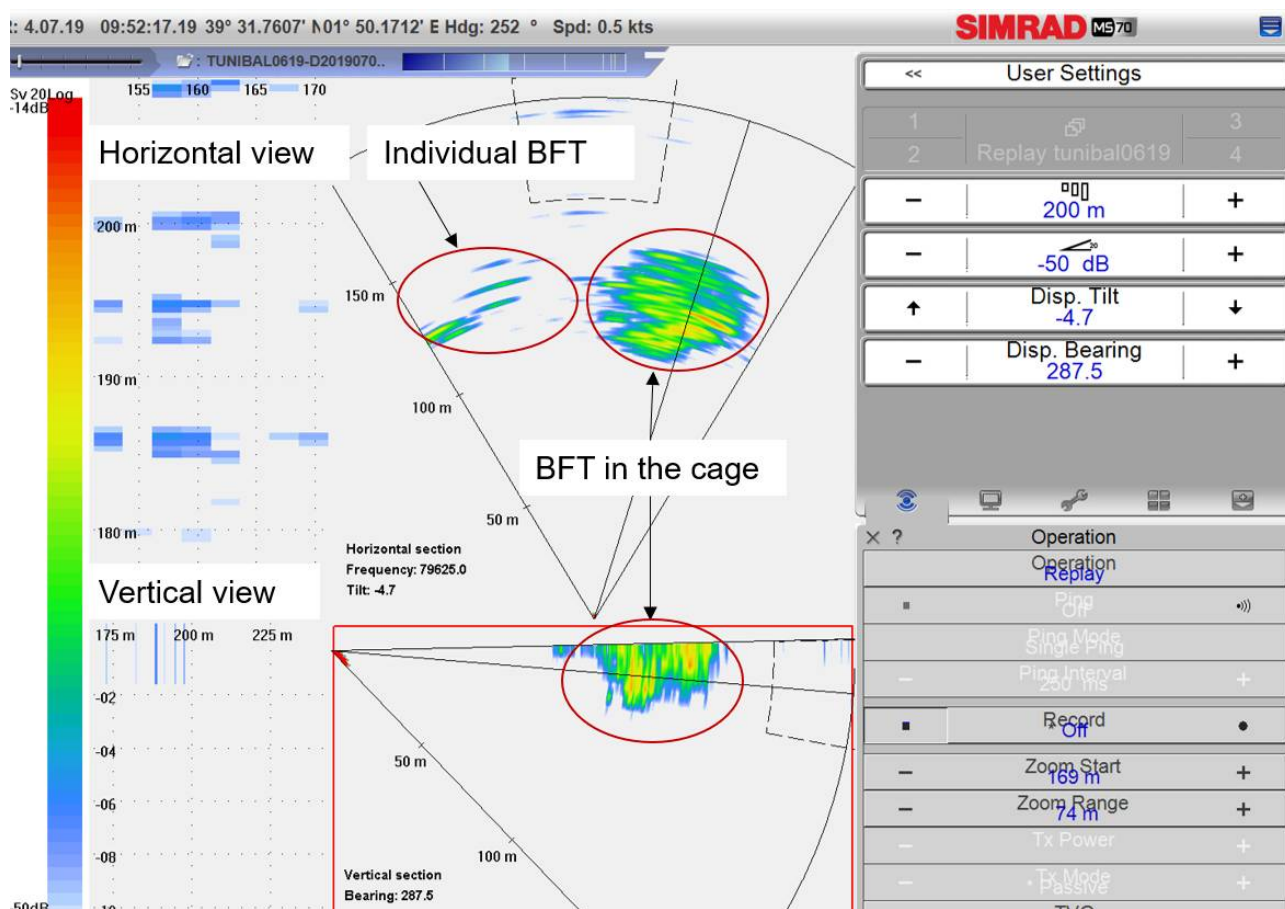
: 4.07.19 09:52:17.19 39° 31.7607' N01° 50.1712' E Hdg: 252 ° Spd: 0.5 kts

SIMRAD MS70

: TUNIBAL0619-D2019070..

Sv 20Log
-14dB

155 160 165 170

Horizontal view

Individual BFT

200 m

150 m

190 m

100 m

BFT in the cage

50 m

180 m

Horizontal section
Frequency: 79625.0
Tilt: -4.7

Vertical view

175 m 200 m 225 m

-02

-04

50 m

-06

-08

100 m

Vertical section
Bearing: 287.5

-50dB

<< User Settings

1 3
2 Replay tunibal0619 4

− 200 m +

− -50 dB +

↑ Disp. Tilt -4.7 ↓

− Disp. Bearing 287.5 +

× ? Operation

Operation
Replay

Ping
Off

Ping Mode
Single Ping

− Ping Interval 250 ms +

Record
Off

− Zoom Start 169 m +

− Zoom Range 74 m +

− Tx Power +

− Tx Mode Passive +

TVG